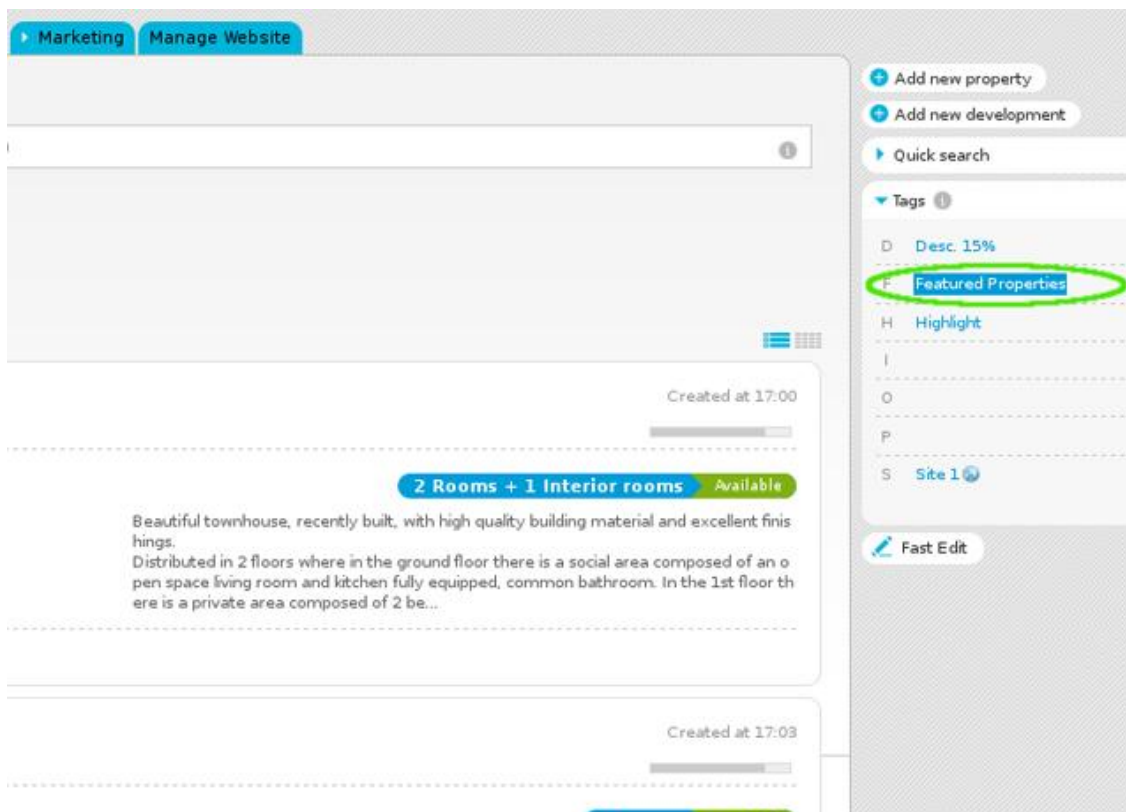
Marketing | Manage Website

Add new property
Add new development
Quick search
Tags

D Desc. 15%
F Featured Properties
H Highlight
I
O
P
S Site 1

Fast Edit

Created at 17:00

2 Rooms + 1 Interior rooms | Available

Beautiful townhouse, recently built, with high quality building material and excellent finishings.
Distributed in 2 floors where in the ground floor there is a social area composed of an open space living room and kitchen fully equipped, common bathroom. In the 1st floor there is a private area composed of 2 be...

Created at 17:03